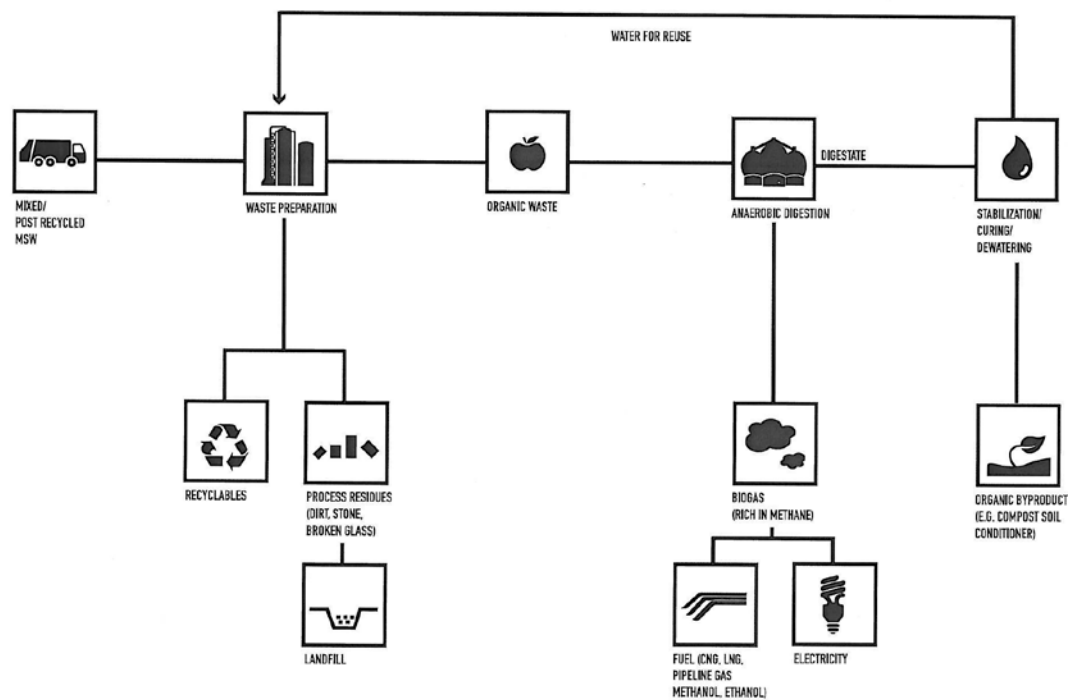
WATER FOR REUSE

MIXED/ POST RECYCLED MSW

WASTE PREPARATION

ORGANIC WASTE

DIGESTATE

ANAEROBIC DIGESTION

STABILIZATION/ CURING/ DEWATERING

RECYCLABLES

PROCESS RESIDUES (DIRT, STONE, BROKEN GLASS)

LANDFILL

BIOGAS (RICH IN METHANE)

FUEL (CNG, LNG, PIPELINE GAS METHANOL, ETHANOL)

ELECTRICITY

ORGANIC BYPRODUCT (E.G. COMPOST SOIL CONDITIONER)